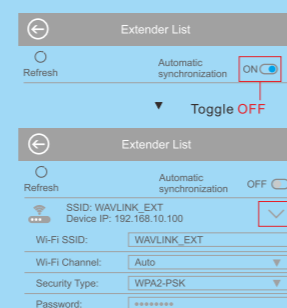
Extender List

Refresh

Automatic synchronization

ON

Toggle OFF

Extender List

Refresh

Automatic synchronization

OFF

SSID: WAVLINK_EXT
Device IP: 192.168.10.100

Wi-Fi SSID: WAVLINK_EXT

Wi-Fi Channel: Auto

Security Type: WPA2-PSK

Password: ********